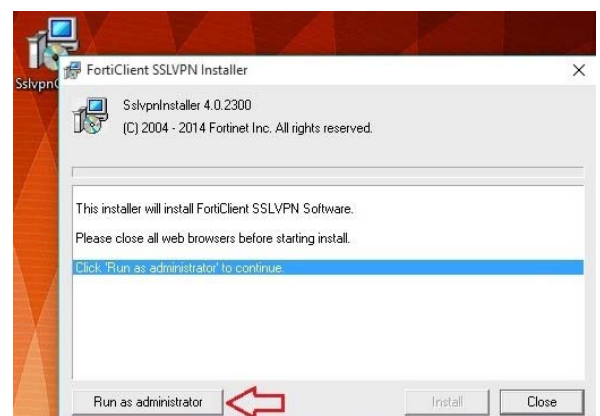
SslvpnC

FortiClient SSLVPN Installer

×

SslvpnInstaller 4.0.2300
(C) 2004 - 2014 Fortinet Inc. All rights reserved.

This installer will install FortiClient SSLVPN Software.

Please close all web browsers before starting install.

Click 'Run as administrator' to continue.

Run as administrator

Install

Close